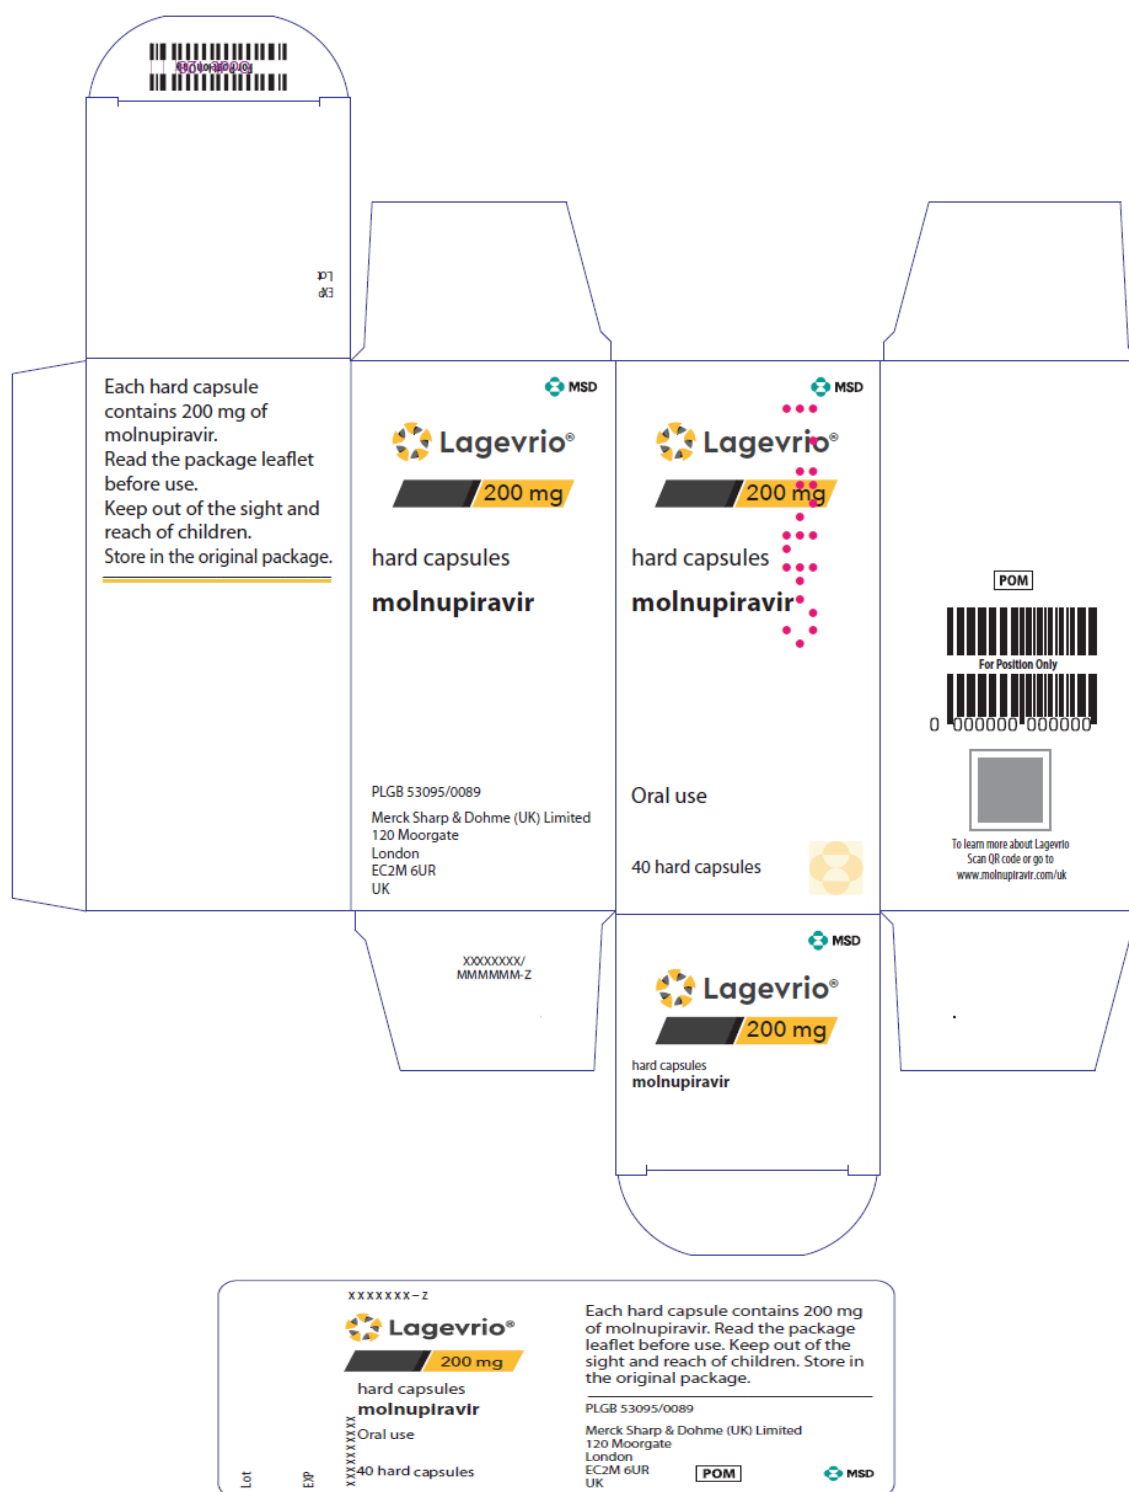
Lot
EXP

Each hard capsule contains 200 mg of molnupiravir.
Read the package leaflet before use.
Keep out of the sight and reach of children.
Store in the original package.

MSD
Lagevrio®
200 mg
hard capsules
molnupiravir

PLGB 53095/0089
Merck Sharp & Dohme (UK) Limited
120 Moorgate
London
EC2M 6UR
UK

MSD
Lagevrio®
200 mg
hard capsules
molnupiravir

Oral use

40 hard capsules

POM
For Position Only
0 000000 000000

To learn more about Lagevrio
Scan QR code or go to
www.molnupiravir.com/uk

XXXXXXXX/
MMMMMM-Z

MSD
Lagevrio®
200 mg
hard capsules
molnupiravir

XXXXXXX-Z
Lagevrio®
200 mg
hard capsules
molnupiravir
Oral use
40 hard capsules
XXXXXXXXXX
Lot
EXP

Each hard capsule contains 200 mg of molnupiravir. Read the package leaflet before use. Keep out of the sight and reach of children. Store in the original package.

PLGB 53095/0089
Merck Sharp & Dohme (UK) Limited
120 Moorgate
London
EC2M 6UR
UK
POM
MSD